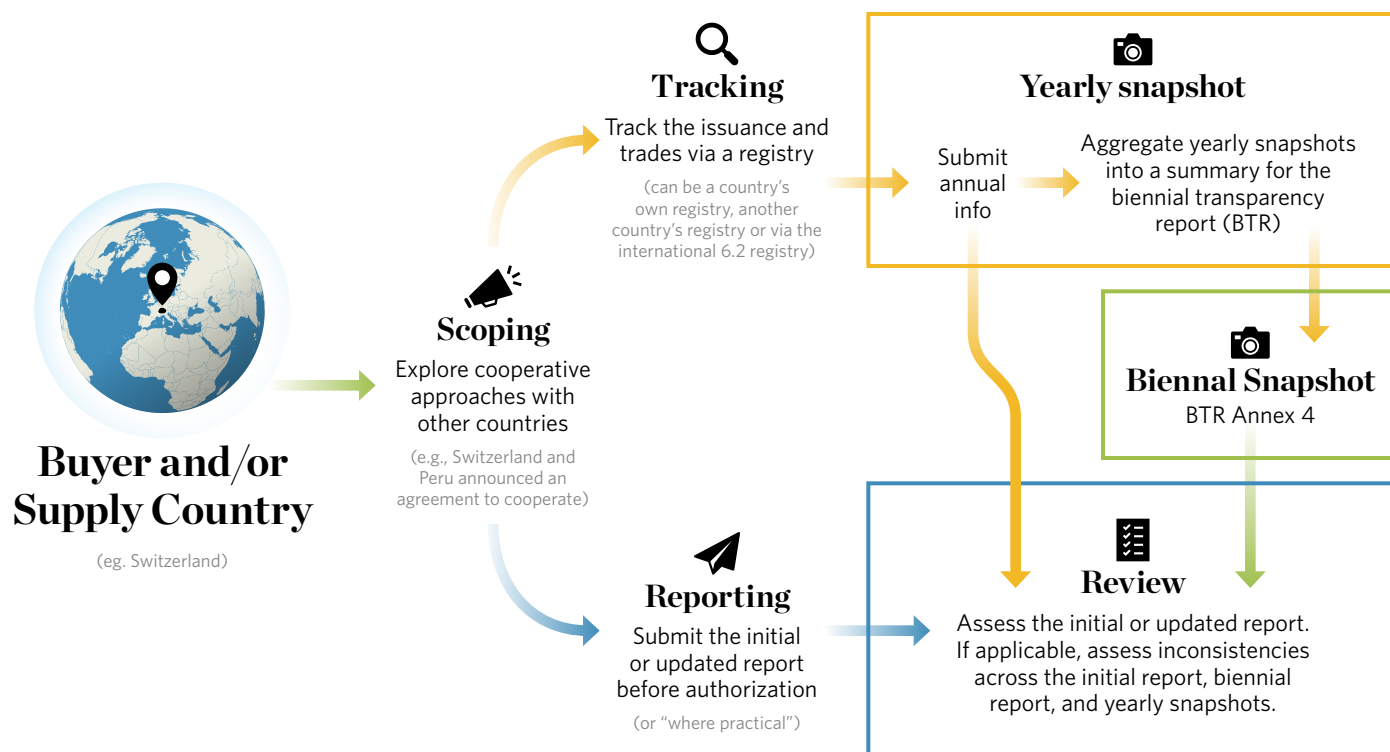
Buyer and/or Supply Country

(eg. Switzerland)

Scoping

Explore cooperative approaches with other countries

(e.g., Switzerland and Peru announced an agreement to cooperate)

Tracking

Track the issuance and trades via a registry

(can be a country's own registry, another country's registry or via the international 6.2 registry)

Reporting

Submit the initial or updated report before authorization

(or "where practical")

Yearly snapshot

Submit annual info

Aggregate yearly snapshots into a summary for the biennial transparency report (BTR)

Biennal Snapshot

BTR Annex 4

Review

Assess the initial or updated report. If applicable, assess inconsistencies across the initial report, biennial report, and yearly snapshots.